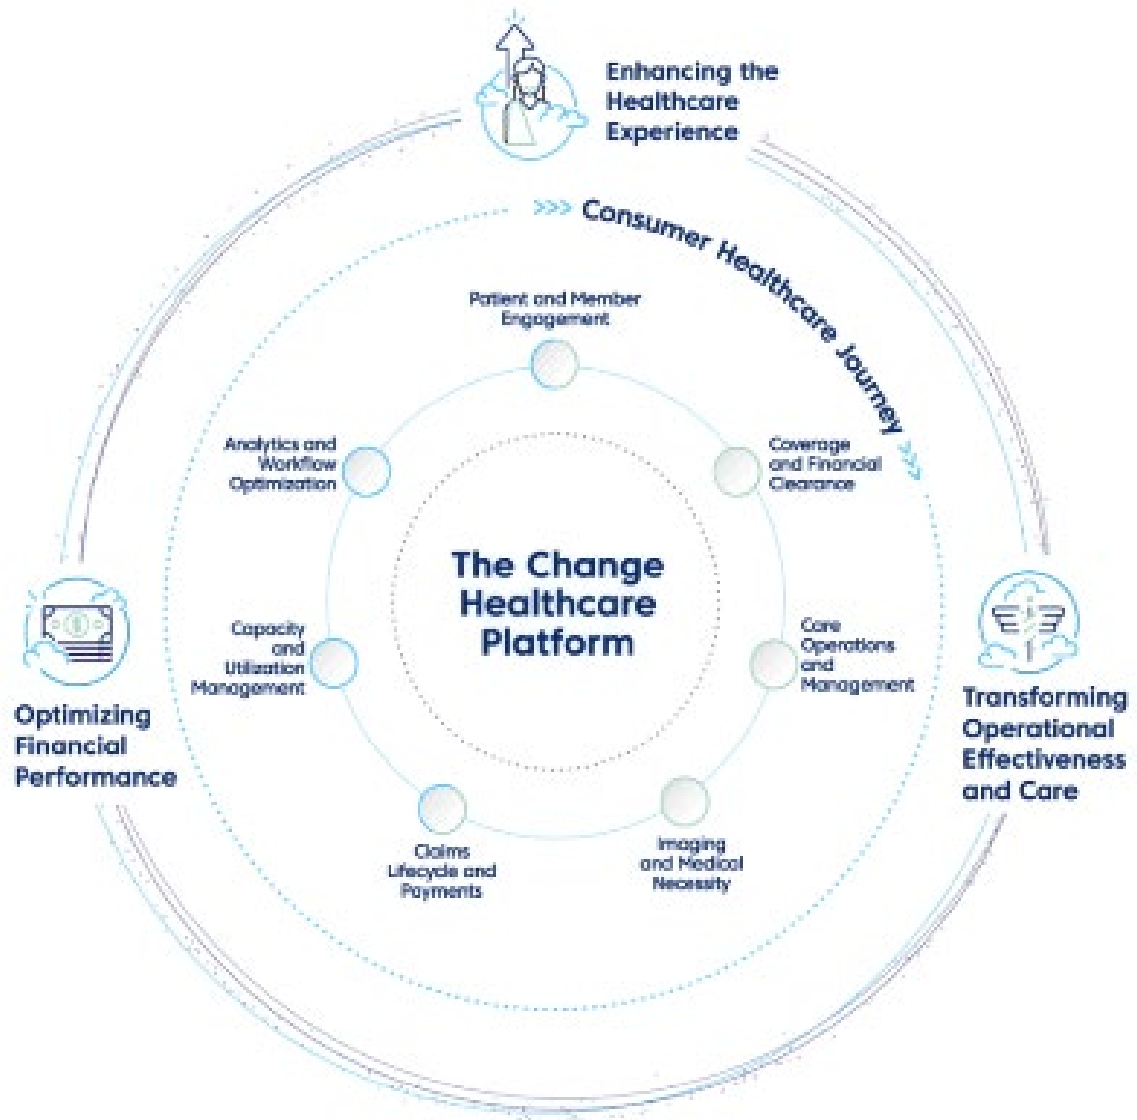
Enhancing the Healthcare Experience

>>> Consumer Healthcare Journey >>>

Patient and Member Engagement

Analytics and Workflow Optimization

Coverage and Financial Clearance

The Change Healthcare Platform

Capacity and Utilization Management

Care Operations and Management

Optimizing Financial Performance

Transforming Operational Effectiveness and Care

Claims Lifecycle and Payments

Imaging and Medical Necessity